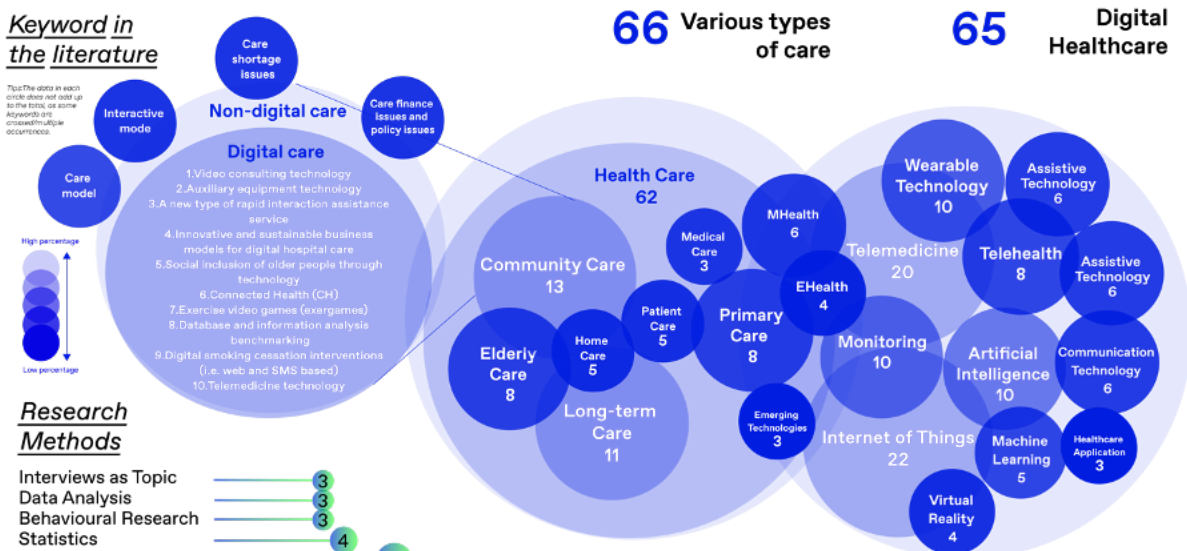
Keyword in the literature

Tips:The data in each circle does not add up to the total, as some keywords are crossed/multiple occurrences.

Care shortage issues

Interactive mode

Non-digital care

Care finance issues and policy issues

Care model

Digital care

1.Video consulting technology
2.Auxiliary equipment technology
3.A new type of rapid interaction assistance service
4.Innovative and sustainable business models for digital hospital care
5.Social inclusion of older people through technology
6.Connected Health (CH)
7.Exercise video games (exergames)
8.Database and information analysis benchmarking
9.Digital smoking cessation interventions (i.e. web and SMS based)
10.Telemedicine technology

High percentage

Low percentage

66 Various types of care

65 Digital Healthcare

Health Care 62

Community Care 13

Medical Care 3

MHealth 6

Patient Care 5

EHealth 4

Primary Care 8

Home Care 5

Elderly Care 8

Long-term Care 11

Emerging Technologies 3

Telemedicine 20

Wearable Technology 10

Assistive Technology 6

Telehealth 8

Assistive Technology 6

Monitoring 10

Artificial Intelligence 10

Communication Technology 6

Internet of Things 22

Machine Learning 5

Healthcare Application 3

Virtual Reality 4

Research Methods

Interviews as Topic 3
Data Analysis 3
Behavioural Research 3
Statistics 4